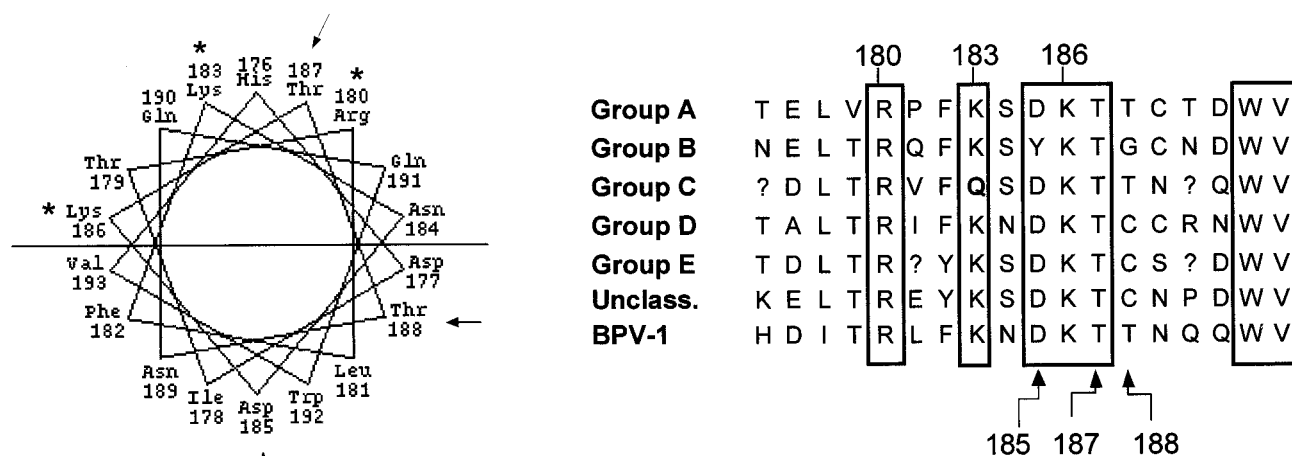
* 183 Lys
176 His
187 Thr
* 180 Arg
190 Gln
Gln 191
Thr 179
* Lys 186
Asn 184
Asp 177
Val 193
Phe 182
Thr 188
Asn 189
Ile 178
Asp 185
Trp 192
Leu 181

| | 180 | | 183 | | 186 | | |
|---|---|---|---|---|---|---|---|
| Group A | T E L V R P F | K S | D K T | T C T D | W V |
| Group B | N E L T R Q F | K S | Y K T | G C N D | W V |
| Group C | ? D L T R V F | Q S | D K T | T N ? Q | W V |
| Group D | T A L T R I F | K N | D K T | C C R N | W V |
| Group E | T D L T R ? Y | K S | D K T | C S ? D | W V |
| Unclass. | K E L T R E Y | K S | D K T | C N P D | W V |
| BPV-1 | H D I T R L F | K N | D K T | T N Q Q | W V |

185 187 188